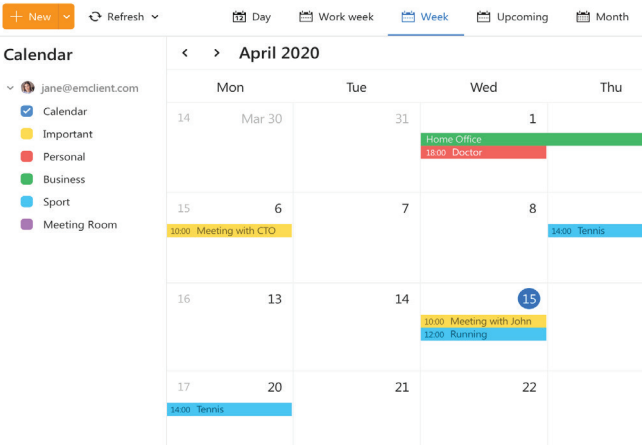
+ New
Refresh
Day
Work week
Week
Upcoming
Month

Calendar
jane@emclient.com
Calendar
Important
Personal
Business
Sport
Meeting Room

April 2020

| | Mon | Tue | Wed | Thu |
|---|---|---|---|---|
| 14 | Mar 30 | 31 | 1 Home Office 18:00 Doctor | |
| 15 | 6 10:00 Meeting with CTO | 7 | 8 | 14:00 Tennis |
| 16 | 13 | 14 | 15 10:00 Meeting with John 12:00 Running | |
| 17 | 20 14:00 Tennis | 21 | 22 | |